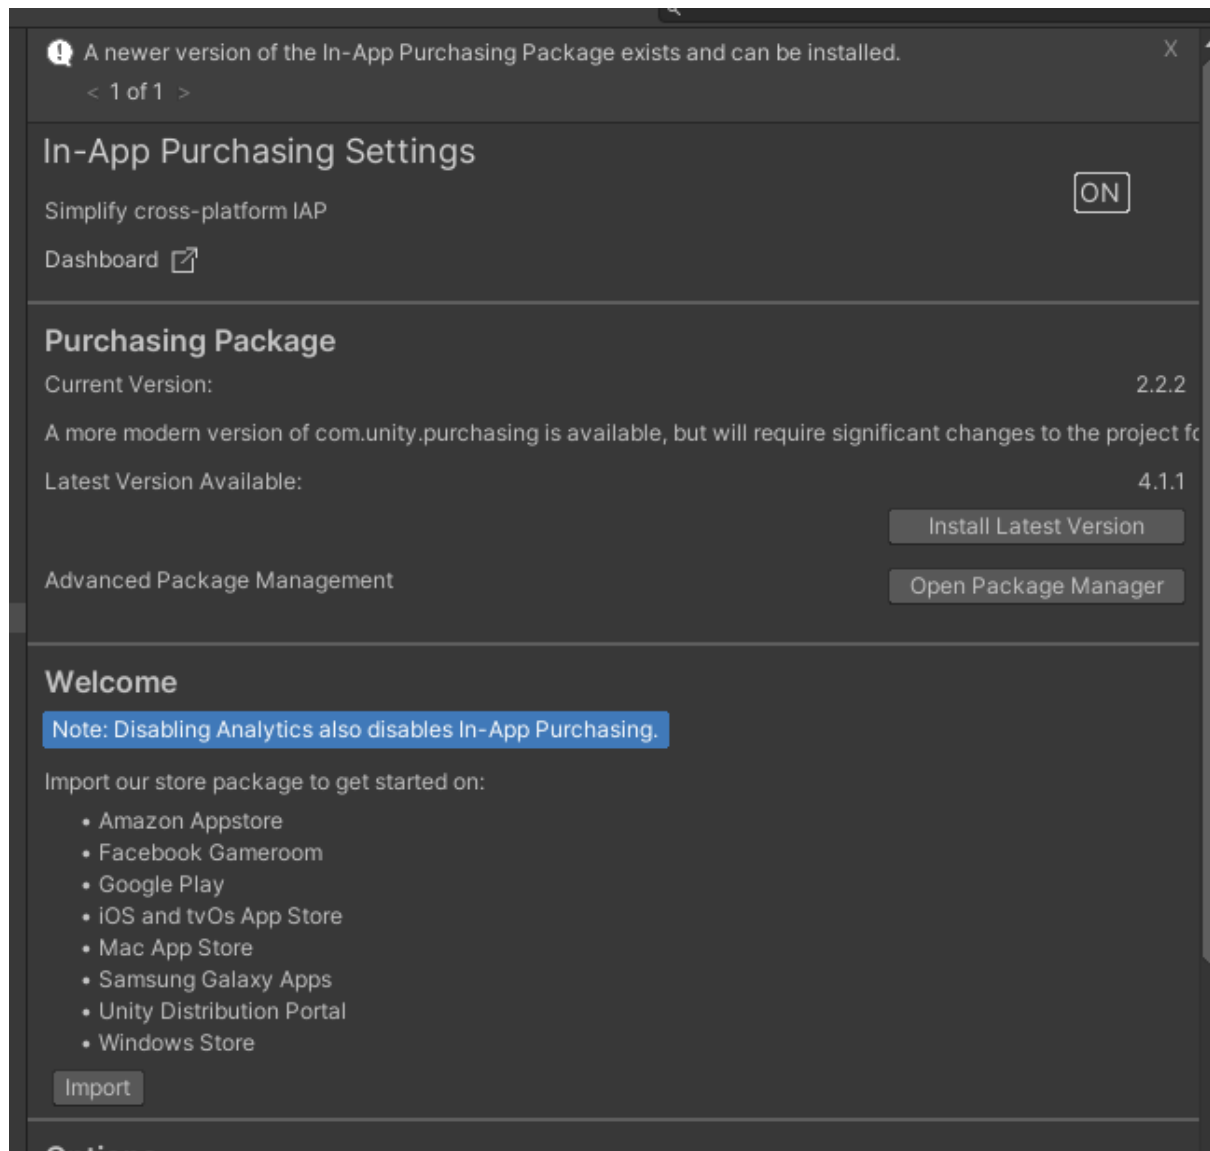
A newer version of the In-App Purchasing Package exists and can be installed.

X

< 1 of 1 >

In-App Purchasing Settings

ON

Simplify cross-platform IAP

Dashboard

Purchasing Package

Current Version: 2.2.2

A more modern version of com.unity.purchasing is available, but will require significant changes to the project f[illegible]

Latest Version Available: 4.1.1

Install Latest Version

Advanced Package Management

Open Package Manager

Welcome

Note: Disabling Analytics also disables In-App Purchasing.

Import our store package to get started on:

• Amazon Appstore
• Facebook Gameroom
• Google Play
• iOS and tvOs App Store
• Mac App Store
• Samsung Galaxy Apps
• Unity Distribution Portal
• Windows Store

Import

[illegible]